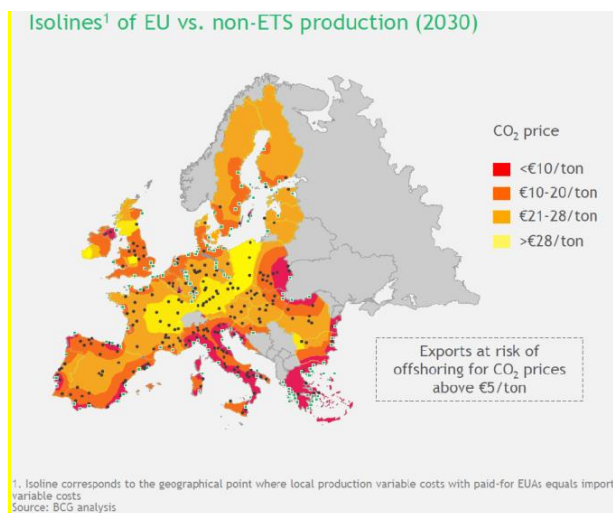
Isolines¹ of EU vs. non-ETS production (2030)

$CO_2$ price

<€10/ton

€10-20/ton

€21-28/ton

>€28/ton

Exports at risk of offshoring for $CO_2$ prices above €5/ton

1. Isoline corresponds to the geographical point where local production variable costs with paid-for EUAs equals import variable costs
Source: BCG analysis